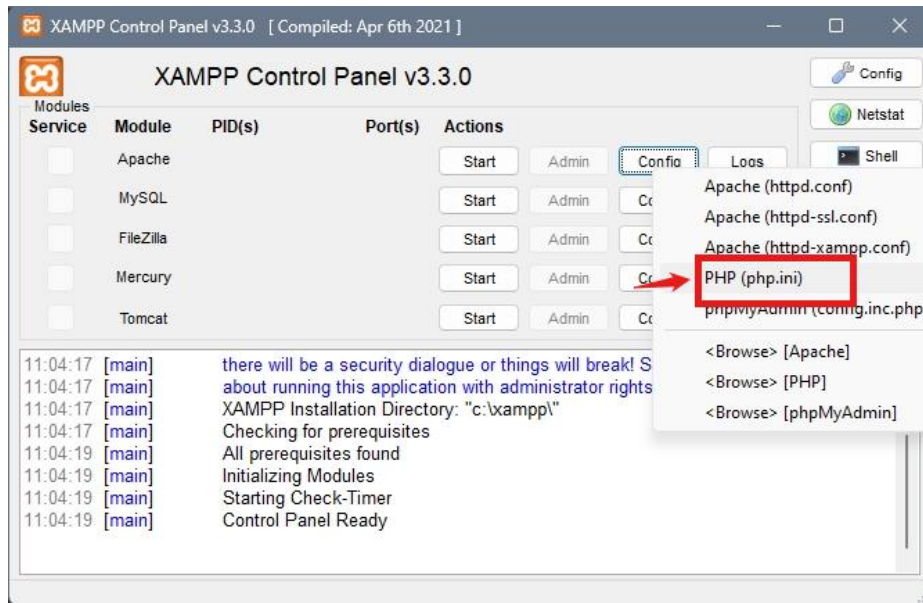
XAMPP Control Panel v3.3.0 [ Compiled: Apr 6th 2021 ]

XAMPP Control Panel v3.3.0

Config

Netstat

Shell

Modules

| Service | Module | PID(s) | Port(s) | Actions | | | |
|---|---|---|---|---|---|---|---|
| | Apache | | | Start | Admin | Config | Logs |
| | MySQL | | | Start | Admin | Co | |
| | FileZilla | | | Start | Admin | Co | |
| | Mercury | | | Start | Admin | Co | |
| | Tomcat | | | Start | Admin | Co | |

Apache (httpd.conf)
Apache (httpd-ssl.conf)
Apache (httpd-xampp.conf)
PHP (php.ini)
phpMyAdmin (config.inc.php
<Browse> [Apache]
<Browse> [PHP]
<Browse> [phpMyAdmin]

11:04:17 [main] there will be a security dialogue or things will break! S
11:04:17 [main] about running this application with administrator rights
11:04:17 [main] XAMPP Installation Directory: "c:\xampp\"
11:04:17 [main] Checking for prerequisites
11:04:19 [main] All prerequisites found
11:04:19 [main] Initializing Modules
11:04:19 [main] Starting Check-Timer
11:04:19 [main] Control Panel Ready